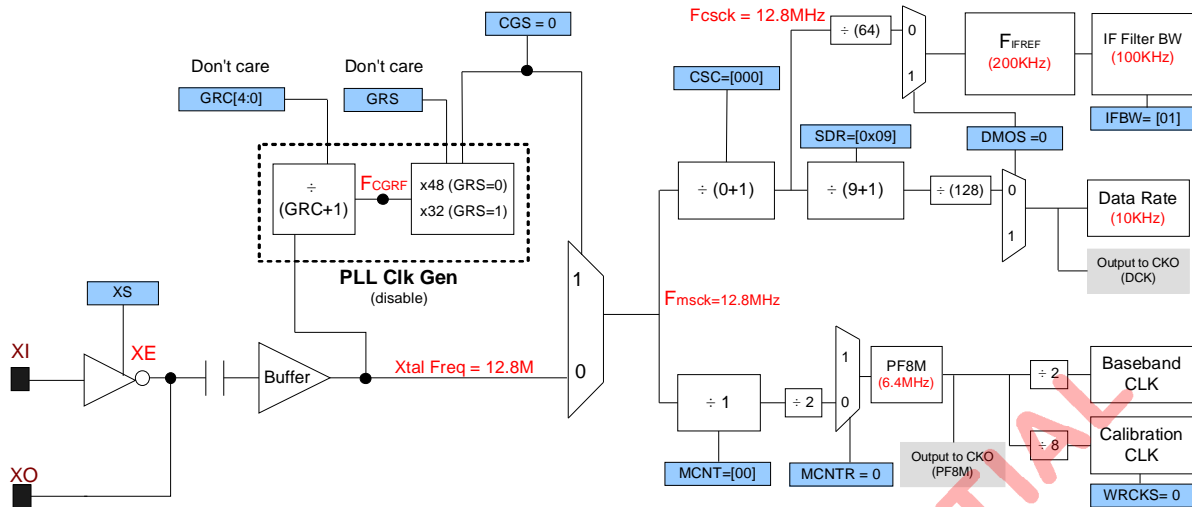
CGS = 0

Fcsck = 12.8MHz

Don't care

Don't care

GRC[4:0]

GRS

÷
(GRC+1)

FCGRF

x48 (GRS=0)
x32 (GRS=1)

PLL Clk Gen
(disable)

XS

XI

XE

Buffer

Xtal Freq = 12.8M

XO

1

0

Fmsck=12.8MHz

CSC=[000]

÷ (64)

0

1

FIFREF
(200KHz)

IF Filter BW
(100KHz)

IFBW= [01]

DMOS =0

SDR=[0x09]

÷ (0+1)

÷ (9+1)

÷ (128)

0

1

Data Rate
(10KHz)

Output to CKO
(DCK)

÷ 1

÷ 2

1

0

PF8M
(6.4MHz)

÷ 2

÷ 8

Baseband
CLK

Calibration
CLK

MCNT=[00]

MCNTR = 0

Output to CKO
(PF8M)

WRCKS= 0

TIAL